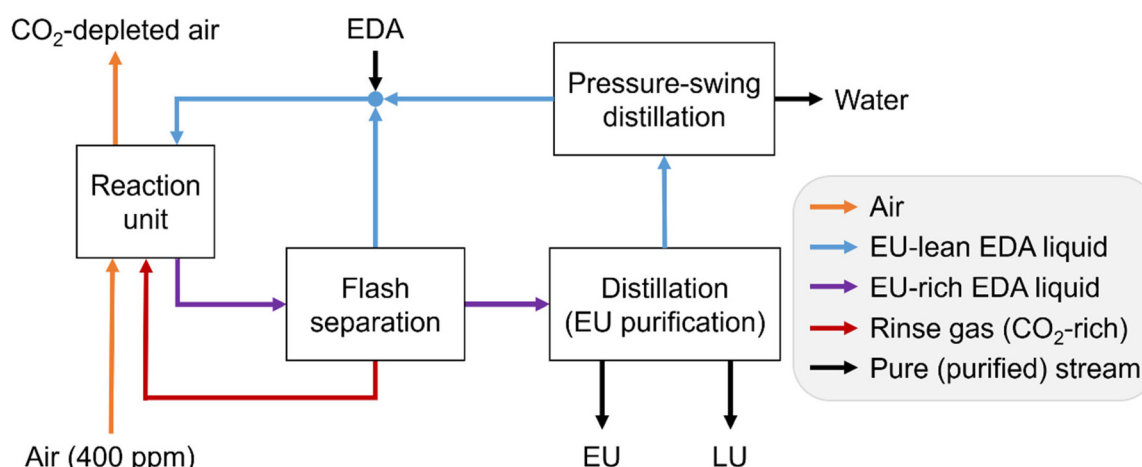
$CO_2$-depleted air

EDA

Pressure-swing distillation

Water

Reaction unit

Flash separation

Distillation (EU purification)

Air

EU-lean EDA liquid

EU-rich EDA liquid

Rinse gas ($CO_2$-rich)

Pure (purified) stream

Air (400 ppm)

EU

LU